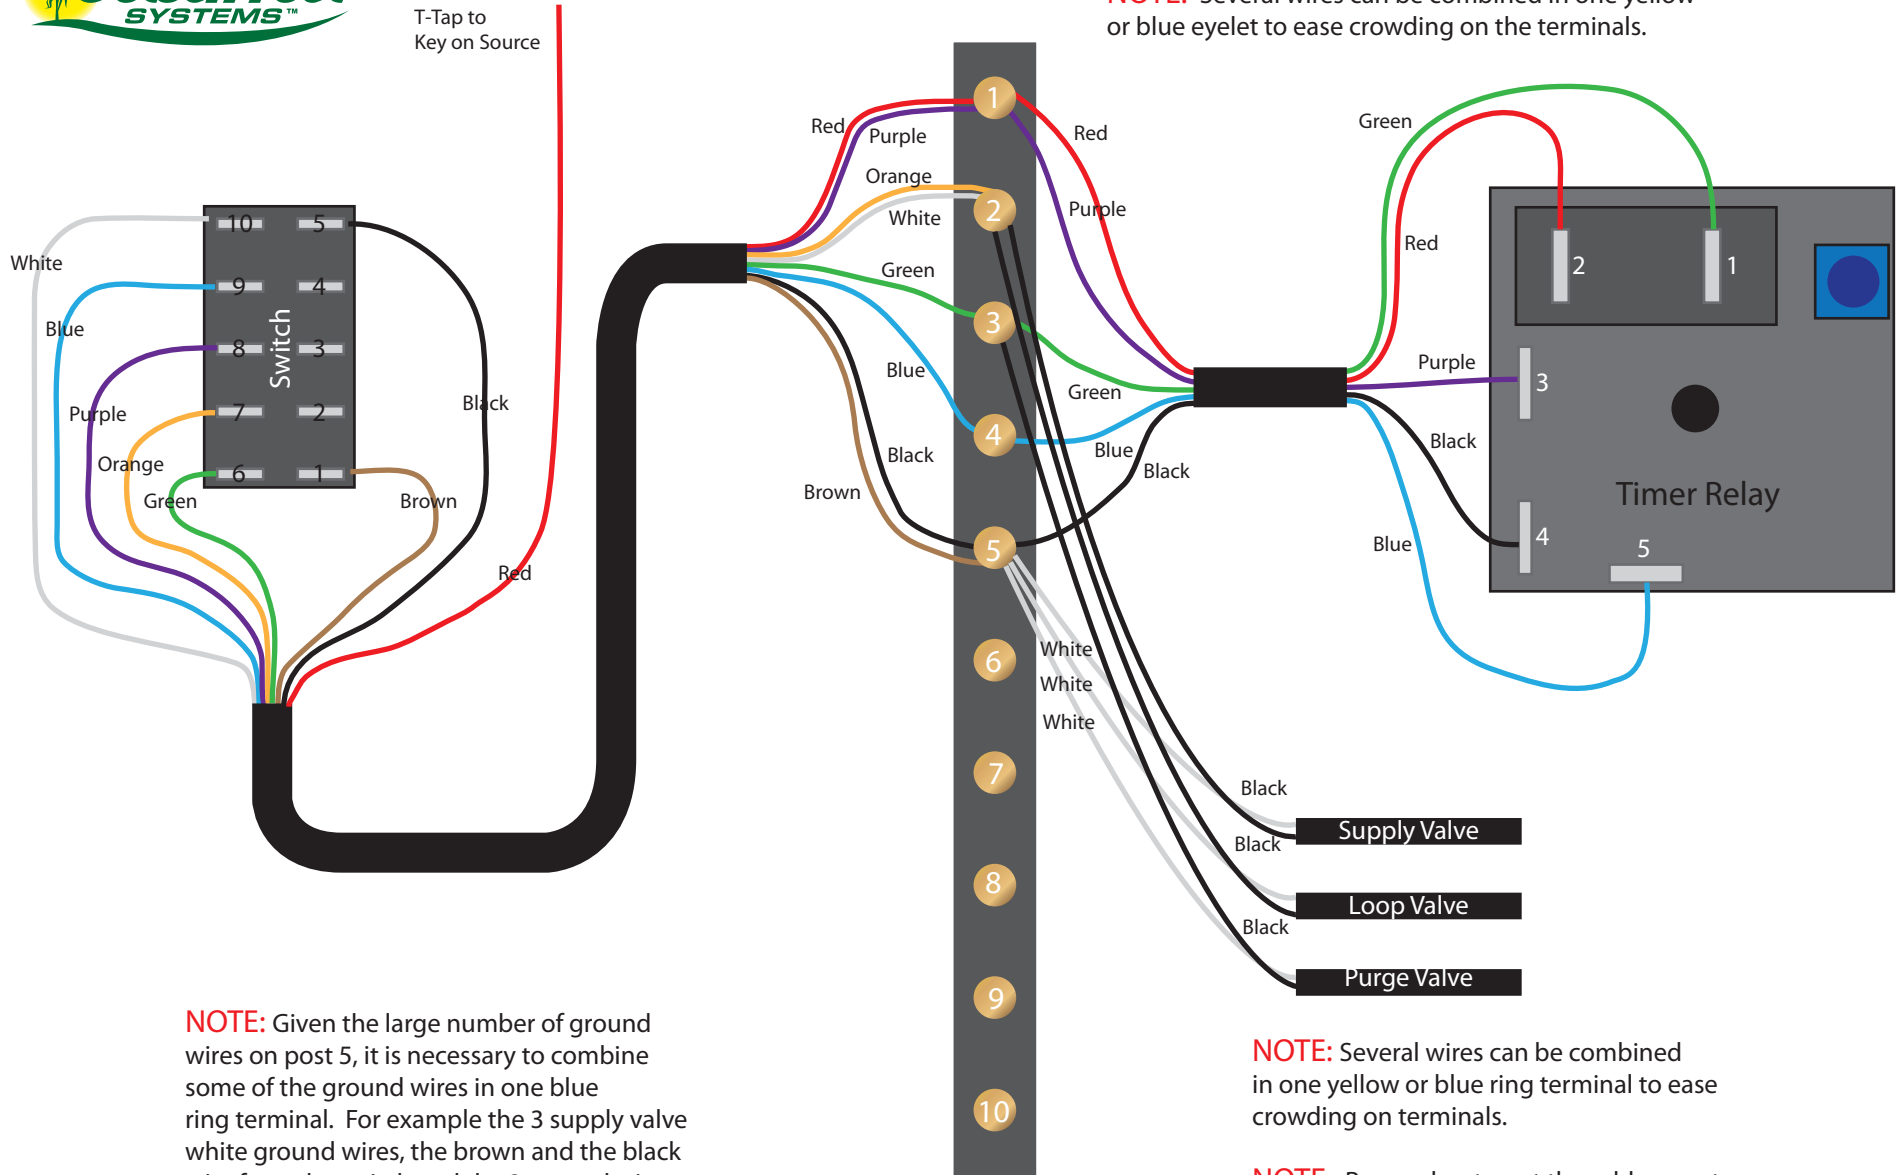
SYSTEMS™

T-Tap to Key on Source

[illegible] or blue eyelet to ease crowding on the terminals.

10
5
9
4
8
3
7
2
6
1
Switch

White
Blue
Purple
Orange
Green
Black
Brown
Red

Red
Purple
Orange
White
Green
Blue
Black
Brown

1
2
3
4
5
6
7
8
9
10

Red
Purple
Green
Blue
Black
White
White
White
Black
Black
Black

Green
Red
Purple
Black
Blue

2
1
3
4
5
Timer Relay

Supply Valve
Loop Valve
Purge Valve

NOTE: Given the large number of ground wires on post 5, it is necessary to combine some of the ground wires in one blue ring terminal. For example the 3 supply valve white ground wires, the brown and the black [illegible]

NOTE: Several wires can be combined in one yellow or blue ring terminal to ease crowding on terminals.

NOTE: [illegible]